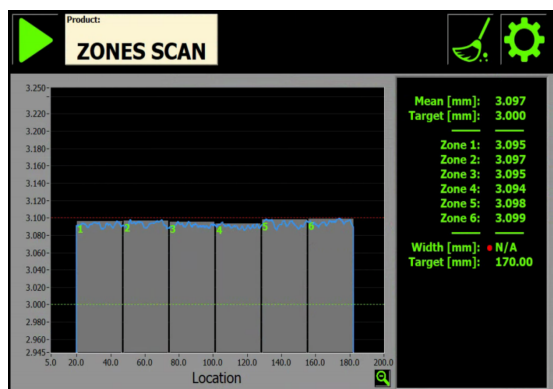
Product:
ZONES SCAN

3.250
3.220
3.200
3.180
3.160
3.140
3.120
3.100
3.080
3.060
3.040
3.020
3.000
2.980
2.960
2.945

1 2 3 4 5 6

5.0 20.0 40.0 60.0 80.0 100.0 120.0 140.0 160.0 180.0 200.0
Location

Mean [mm]: 3.097
Target [mm]: 3.000

Zone 1: 3.095
Zone 2: 3.097
Zone 3: 3.095
Zone 4: 3.094
Zone 5: 3.098
Zone 6: 3.099

Width [mm]: N/A
Target [mm]: 170.00